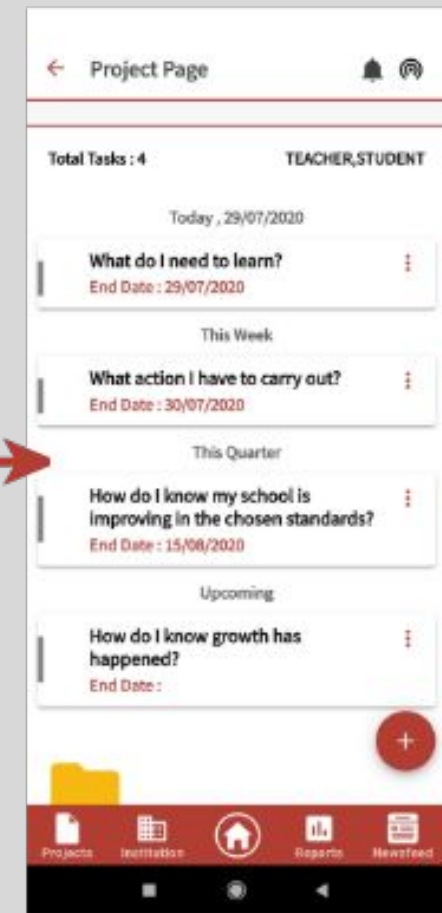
Project Page

Total Tasks : 4

TEACHER,STUDENT

Today , 29/07/2020

What do I need to learn?
End Date : 29/07/2020

This Week

What action I have to carry out?
End Date : 30/07/2020

This Quarter

How do I know my school is improving in the chosen standards?
End Date : 15/08/2020

Upcoming

How do I know growth has happened?
End Date :

+

Projects
Institution
Reports
Newsfeed